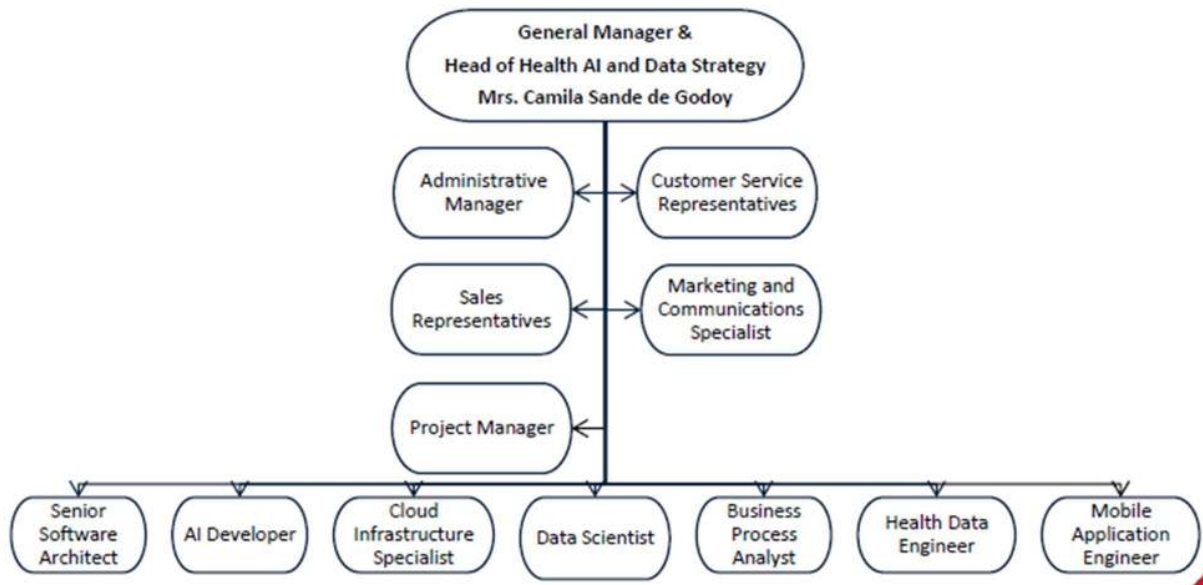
General Manager &
Head of Health AI and Data Strategy
Mrs. Camila Sande de Godoy

Administrative Manager

Customer Service Representatives

Sales Representatives

Marketing and Communications Specialist

Project Manager

Senior Software Architect

AI Developer

Cloud Infrastructure Specialist

Data Scientist

Business Process Analyst

Health Data Engineer

Mobile Application Engineer